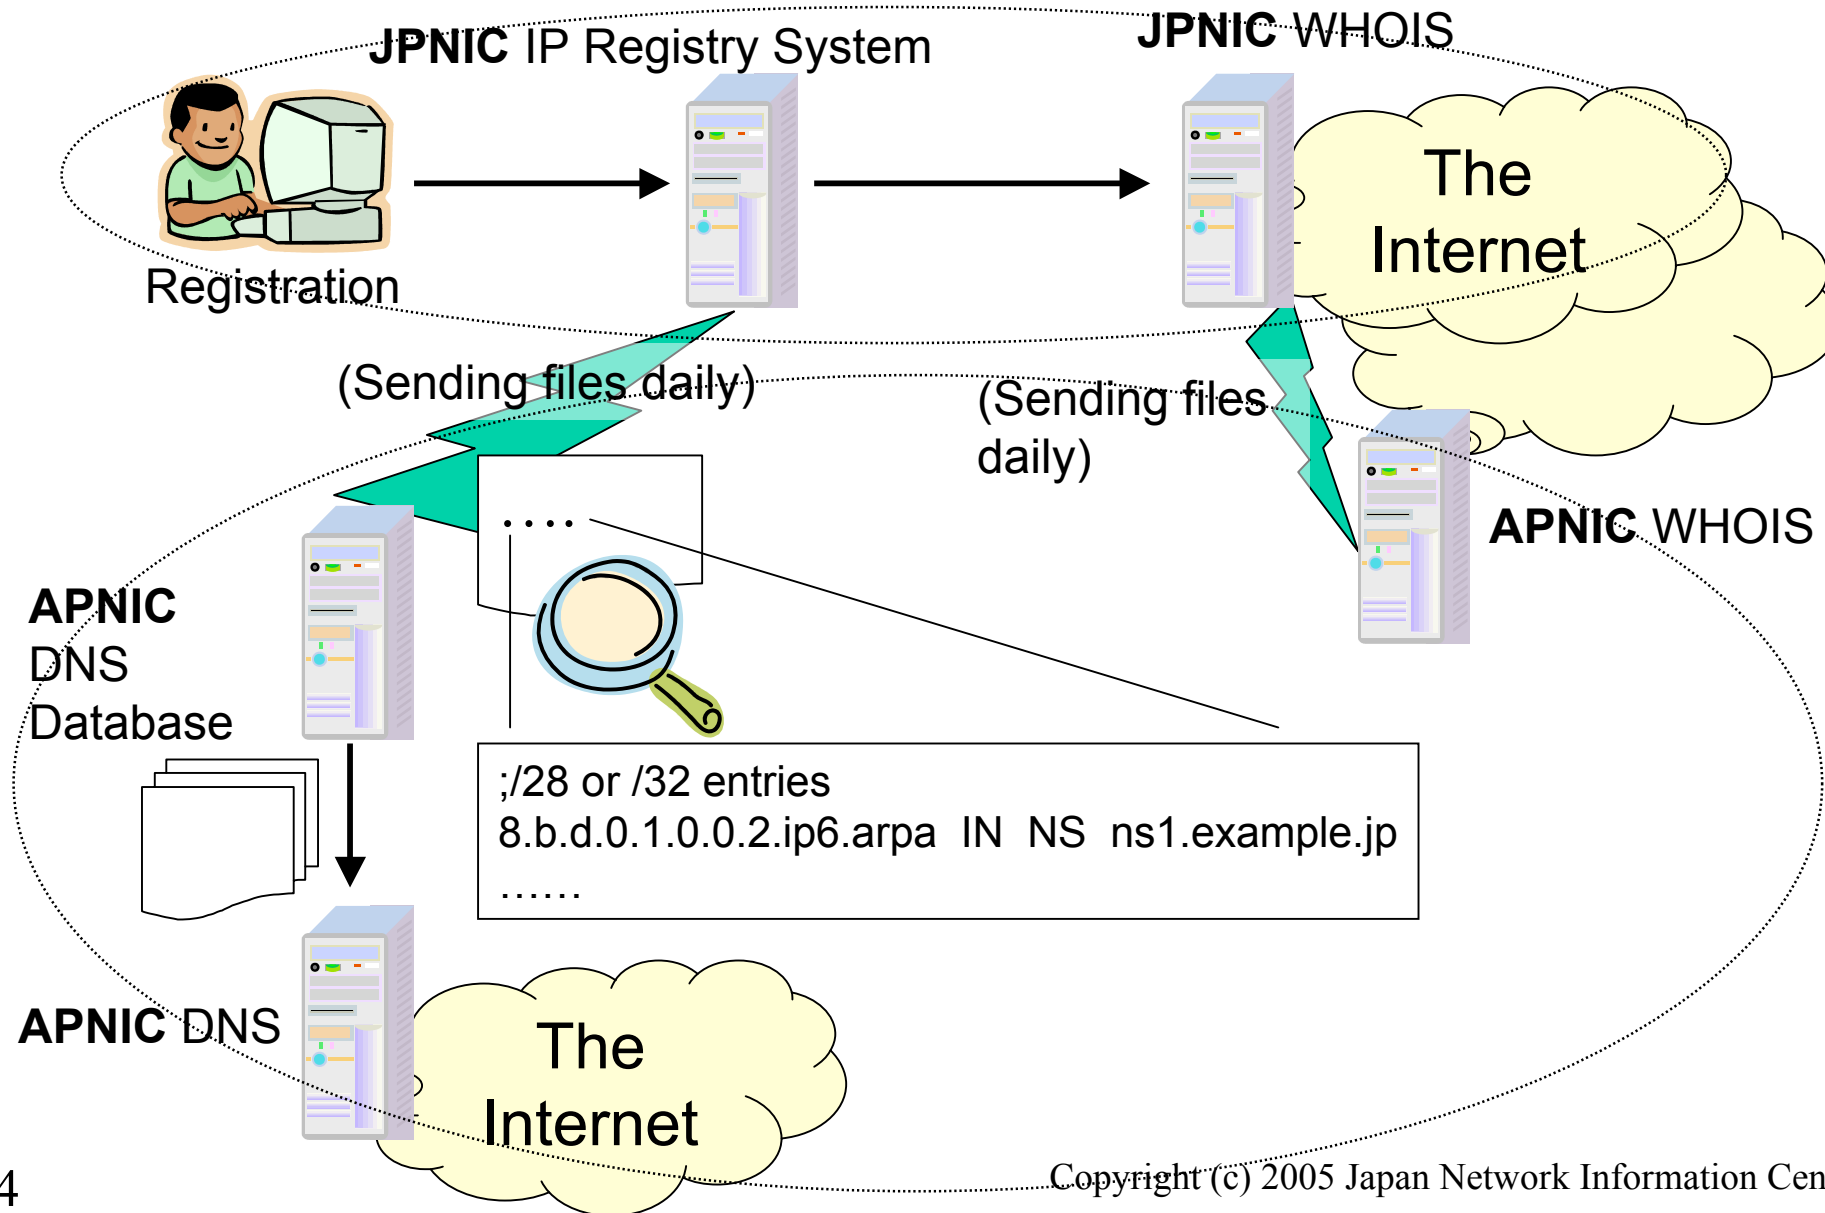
JPNIC IP Registry System

JPNIC WHOIS

The Internet

Registration

(Sending files daily)

(Sending files daily)

APNIC WHOIS

APNIC DNS Database

. . . .

;/28 or /32 entries
8.b.d.0.1.0.0.2.ip6.arpa IN NS ns1.example.jp
……

APNIC DNS

The Internet

4

Copyright (c) 2005 Japan Network Information Cen